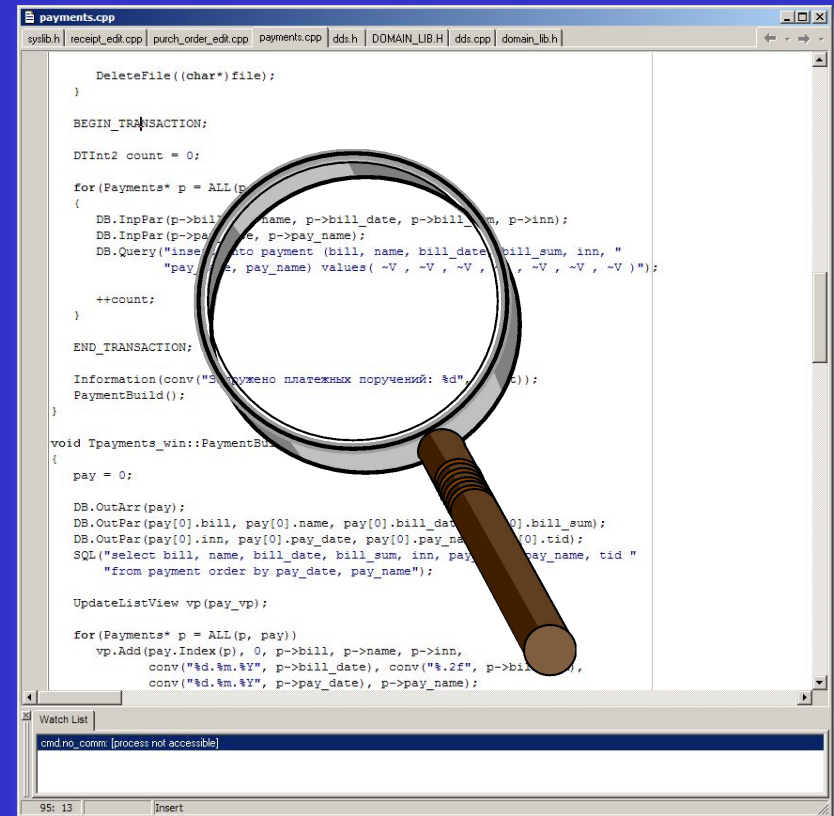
payments.cpp

syslib.h | receipt_edit.cpp | purch_order_edit.cpp | payments.cpp | dds.h | DOMAIN_LIB.H | dds.cpp | domain_lib.h

DeleteFile((char*)file);
}

BEGIN_TRANSACTION;

DTInt2 count = 0;

for(Payments* p = ALL(p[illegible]
{
DB.InpPar(p->bill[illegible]name, p->bill_date, p->bill_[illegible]m, p->inn);
DB.InpPar(p->pa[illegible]e, p->pay_name);
DB.Query("inse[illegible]nto payment (bill, name, bill_date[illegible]bill_sum, inn, "
"pay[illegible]e, pay_name) values( ~V , ~V , ~V , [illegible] , ~V , ~V , ~V )");

++count;
}

END_TRANSACTION;

Information(conv("З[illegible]ружено платежных поручений: %d", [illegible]t));
PaymentBuild();
}

void Tpayments_win::PaymentBu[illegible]
{
pay = 0;

DB.OutArr(pay);
DB.OutPar(pay[0].bill, pay[0].name, pay[0].bill_dat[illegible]0].bill_sum);
DB.OutPar(pay[0].inn, pay[0].pay_date, pay[0].pay_na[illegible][0].tid);
SQL("select bill, name, bill_date, bill_sum, inn, pay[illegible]pay_name, tid "
"from payment order by pay_date, pay_name");

UpdateListView vp(pay_vp);

for(Payments* p = ALL(p, pay))
vp.Add(pay.Index(p), 0, p->bill, p->name, p->inn,
conv("%d.%m.%Y", p->bill_date), conv("%.2f", p->bi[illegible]),
conv("%d.%m.%Y", p->pay_date), p->pay_name);

Watch List

cmd.no_comm: [process not accessible]

95: 13 | Insert